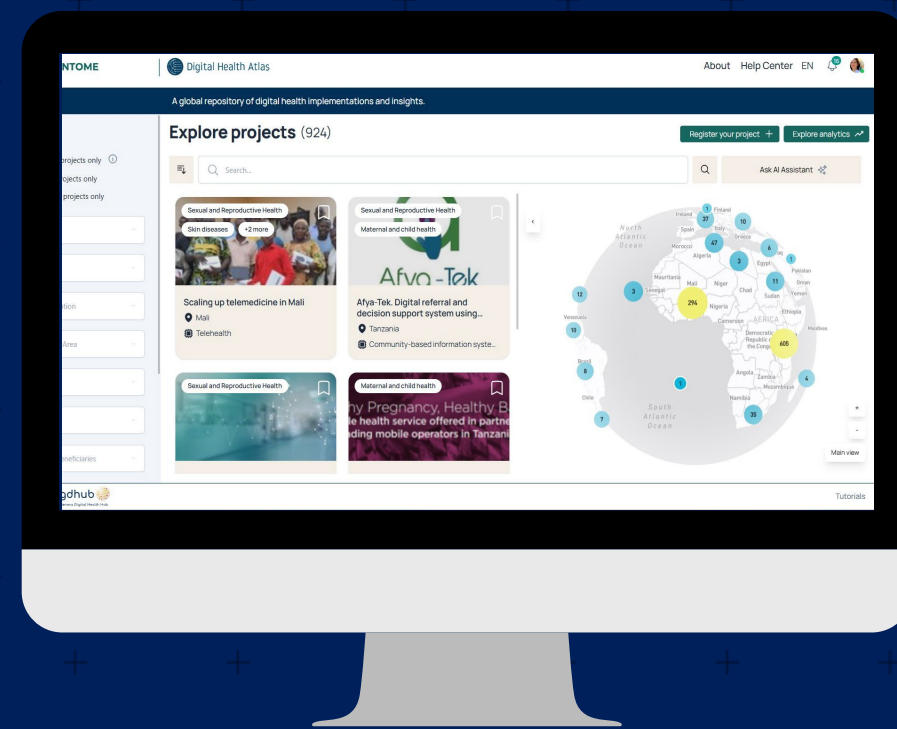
NTOME | Digital Health Atlas

About Help Center EN

A global repository of digital health implementations and insights.

Explore projects (924)

Register your project + Explore analytics

projects only
ojects only
projects only

tion
Area
neficiaries

Search...

Ask AI Assistant

Sexual and Reproductive Health
Skin diseases +2 more

Scaling up telemedicine in Mali
Mali
Telehealth

Sexual and Reproductive Health
Maternal and child health
Afya-Tek

Afya-Tek. Digital referral and decision support system using...
Tanzania
Community-based information syste...

Sexual and Reproductive Health

Maternal and child health
ny Pregnancy, Healthy B
le health service offered in partne
ding mobile operators in Tanzani

Finland Ireland Spain Italy Greece Morocco Algeria Egypt Pakistan Mauritania Mali Niger Oman Senegal Chad Sudan Yemen Nigeria Ethiopia Venezuela Cameroon AFRICA Democratic Republic of the Congo Maldives Brazil Angola Zambia Mozambique Namibia Chile North Atlantic Ocean South Atlantic Ocean

1 37 10 47 6 3 1 11 12 3 294 10 605 8 1 4 7 35

+
-
Main view

gdhub

Tutorials